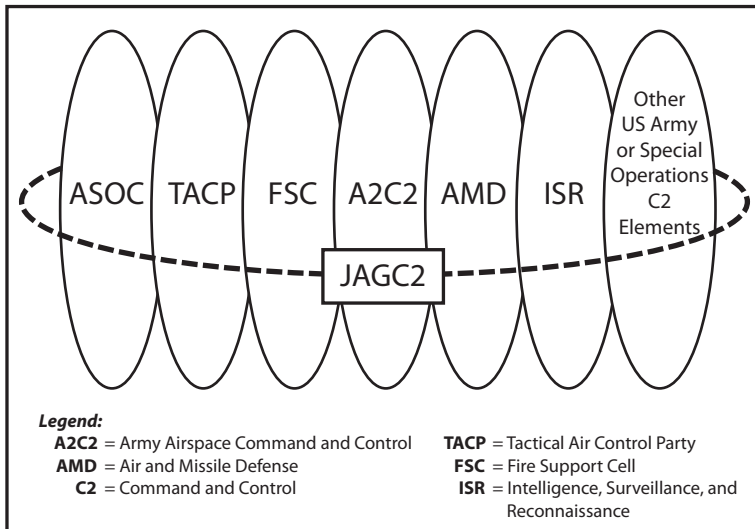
ASOC
TACP
FSC
A2C2
AMD
ISR
Other US Army or Special Operations C2 Elements

JAGC2

Legend:
A2C2 = Army Airspace Command and Control
AMD = Air and Missile Defense
C2 = Command and Control
TACP = Tactical Air Control Party
FSC = Fire Support Cell
ISR = Intelligence, Surveillance, and Reconnaissance